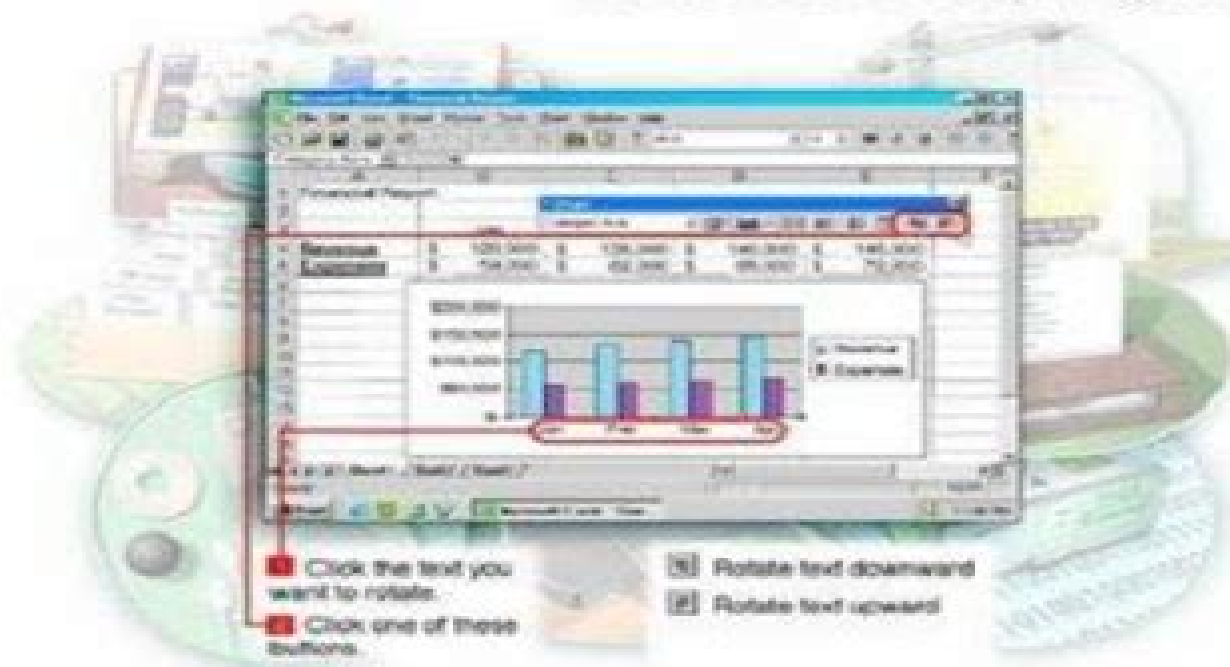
Financial Report

Revenue $ 120,000 $ 135,000 $ 140,000 $ 145,000
Expenses $ 58,000 $ 62,000 $ 65,000 $ 72,000

$200,000
$150,000
$100,000
$50,000
$0

Revenue
Expenses

Jan Feb Mar Apr

Sheet1 / Sheet2 / Sheet3

Click the text you want to rotate.

Click one of these buttons.

Rotate text downward

Rotate text upward